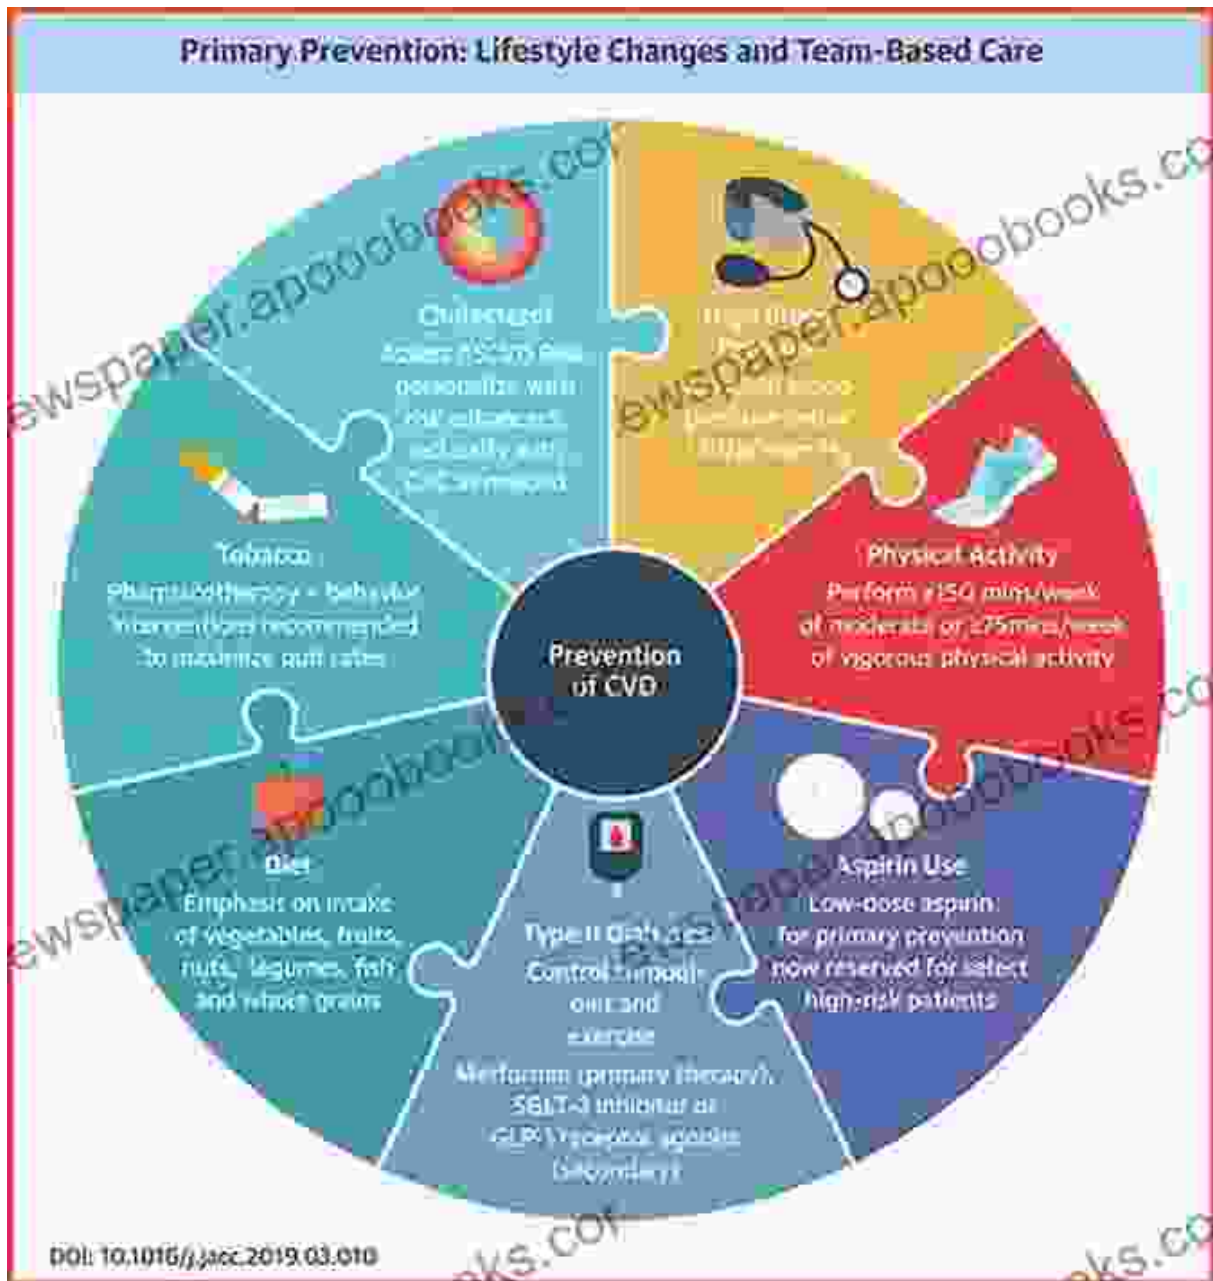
Primary Prevention: Lifestyle Changes and Team-Based Care

Cholesterol
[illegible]

High Blood Pressure
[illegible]

Tobacco
Pharmacotherapy + behavior interventions recommended to maximize quit rates

Physical Activity
Perform ≥150 mins/week of moderate or ≥75mins/week of vigorous physical activity

Prevention of CVD

Diet
Emphasis on intake of vegetables, fruits, nuts, legumes, fish and whole grains

Type II Diabetes
Control through diet and exercise
Metformin (primary therapy), SGLT-2 inhibitor or GLP-1 receptor agonist (secondary)

Aspirin Use
Low-dose aspirin for primary prevention now reserved for select high-risk patients

DOI: 10.1016/j.jacc.2019.03.010

newspaper.apoobooks.com